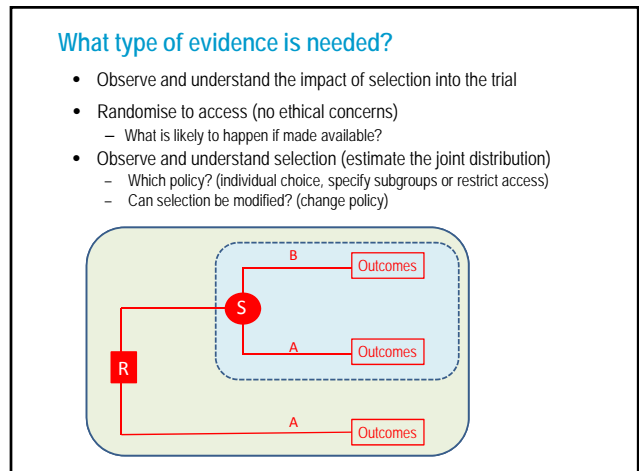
What type of evidence is needed?

- Observe and understand the impact of selection into the trial
- Randomise to access (no ethical concerns)
  – What is likely to happen if made available?
- Observe and understand selection (estimate the joint distribution)
  – Which policy? (individual choice, specify subgroups or restrict access)
  – Can selection be modified? (change policy)

B
Outcomes
S
A
Outcomes
R
A
Outcomes